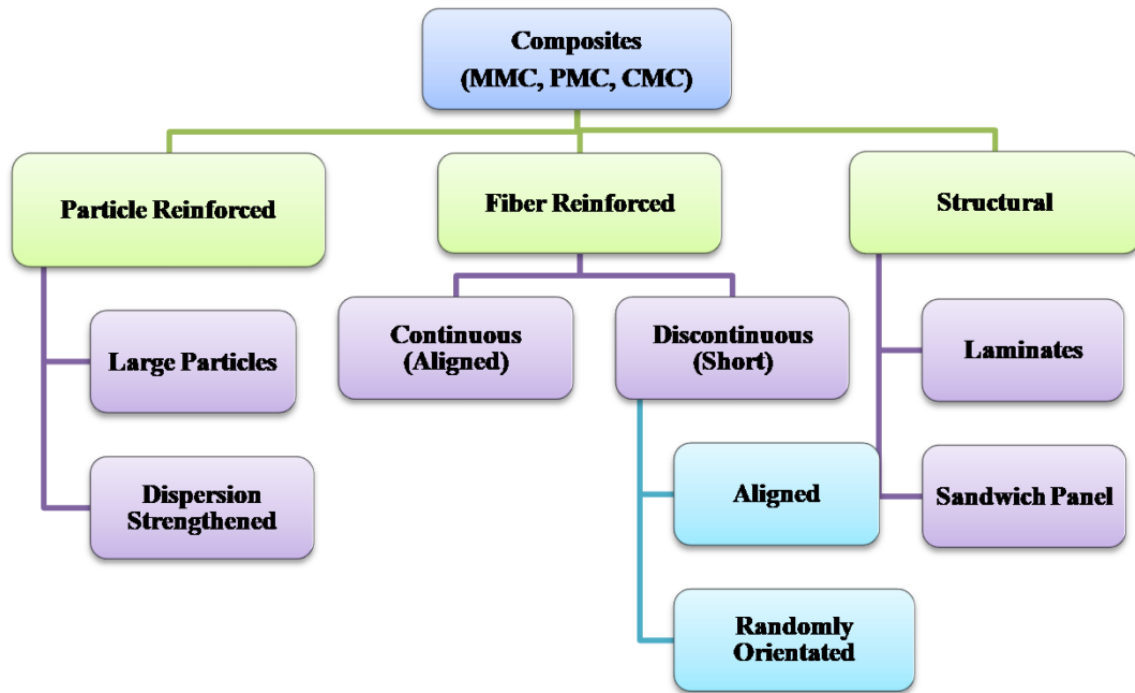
Composites
(MMC, PMC, CMC)

Particle Reinforced

Large Particles

Dispersion Strengthened

Fiber Reinforced

Continuous (Aligned)

Discontinuous (Short)

Aligned

Randomly Orientated

Structural

Laminates

Sandwich Panel